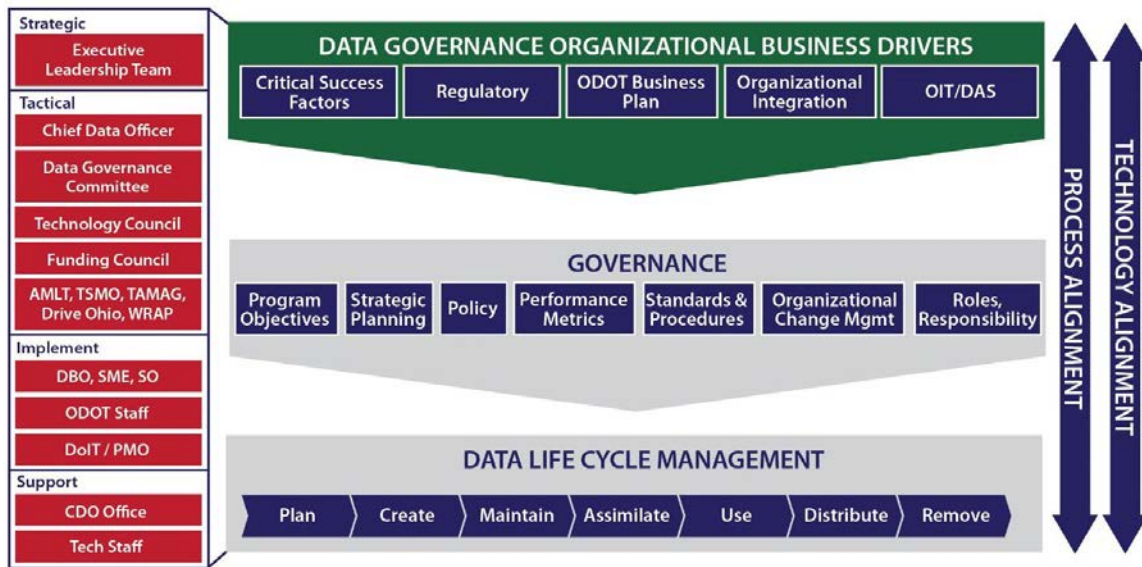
Strategic
Executive Leadership Team
Tactical
Chief Data Officer
Data Governance Committee
Technology Council
Funding Council
AMLT, TSMO, TAMAG, Drive Ohio, WRAP
Implement
DBO, SME, SO
ODOT Staff
DoIT / PMO
Support
CDO Office
Tech Staff

DATA GOVERNANCE ORGANIZATIONAL BUSINESS DRIVERS
Critical Success Factors
Regulatory
ODOT Business Plan
Organizational Integration
OIT/DAS

GOVERNANCE
Program Objectives
Strategic Planning
Policy
Performance Metrics
Standards & Procedures
Organizational Change Mgmt
Roles, Responsibility

DATA LIFE CYCLE MANAGEMENT
Plan
Create
Maintain
Assimilate
Use
Distribute
Remove

PROCESS ALIGNMENT
TECHNOLOGY ALIGNMENT